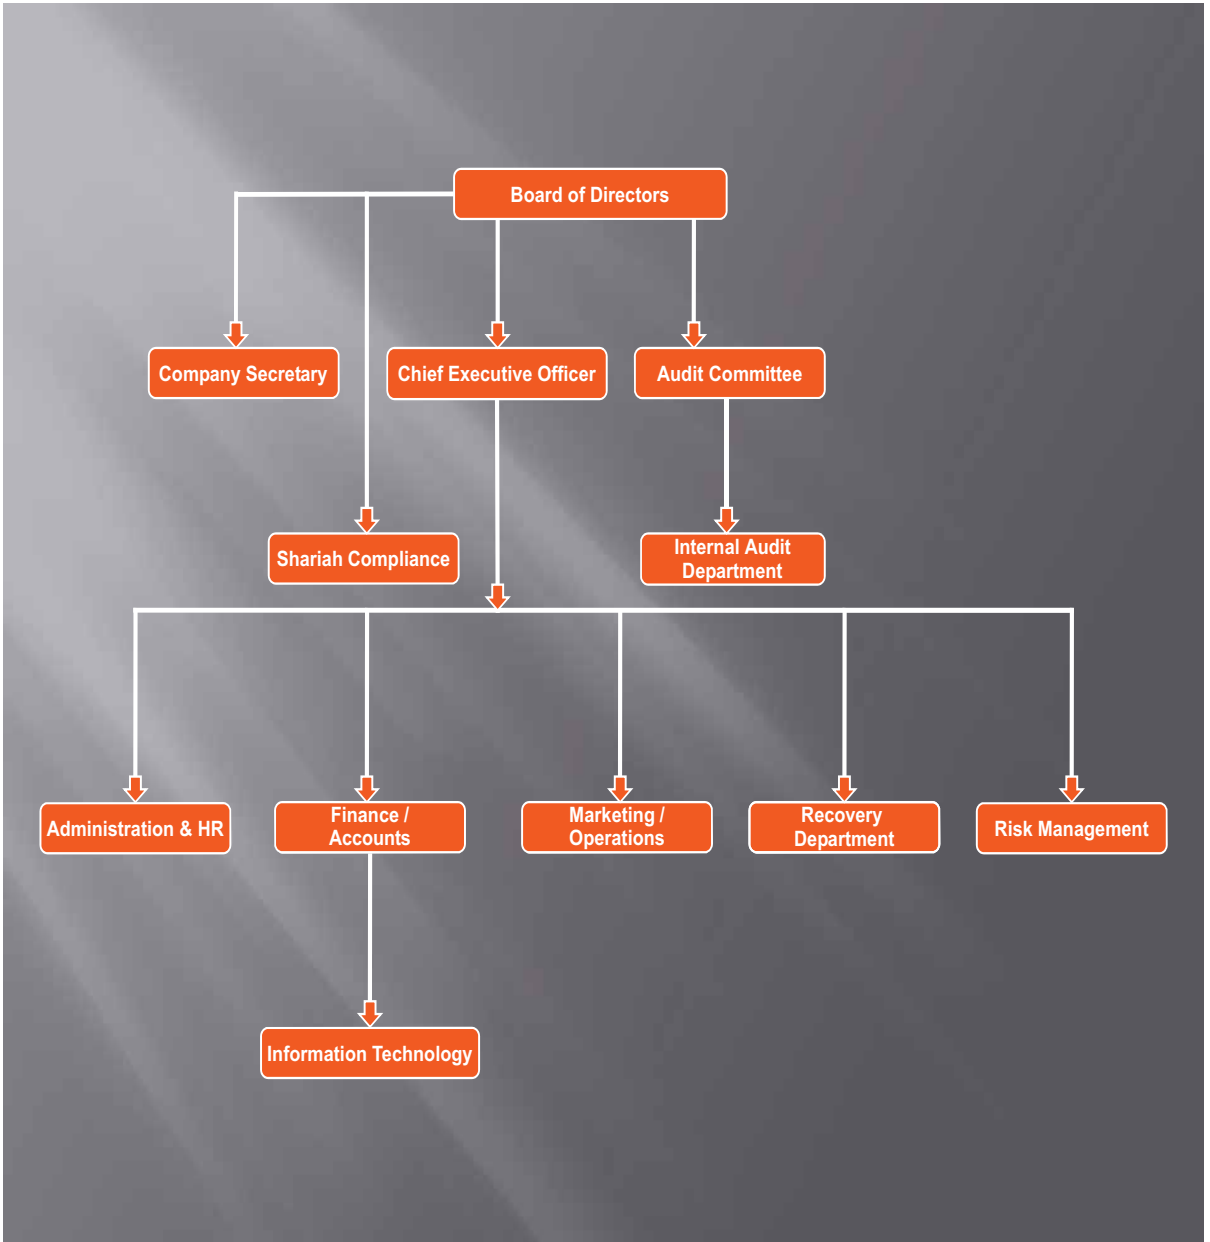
Board of Directors

Company Secretary

Chief Executive Officer

Audit Committee

Shariah Compliance

Internal Audit Department

Administration & HR

Finance / Accounts

Marketing / Operations

Recovery Department

Risk Management

Information Technology